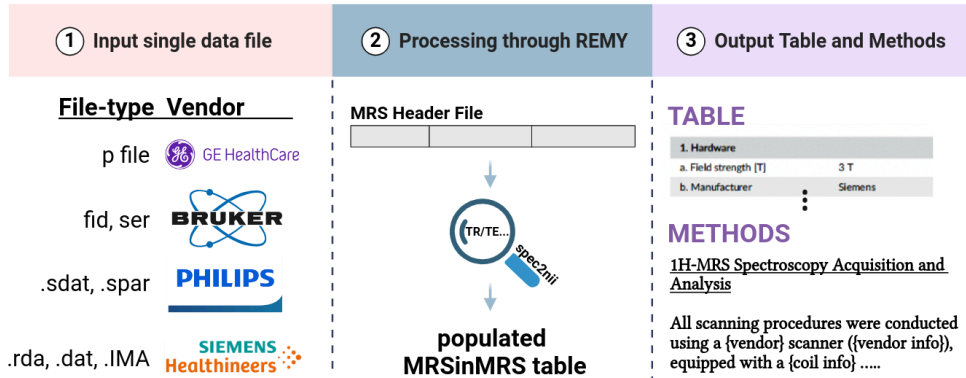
1 Input single data file

2 Processing through REMY

3 Output Table and Methods

File-type Vendor

p file GE HealthCare

fid, ser BRUKER

.sdat, .spar PHILIPS

.rda, .dat, .IMA SIEMENS Healthineers

MRS Header File

TR/TE...

spec2nii

populated MRSinMRS table

TABLE

| 1. Hardware | |
|---|---|
| a. Field strength [T] | 3 T |
| b. Manufacturer | Siemens |

METHODS

1H-MRS Spectroscopy Acquisition and Analysis

All scanning procedures were conducted using a {vendor} scanner ({vendor info}), equipped with a {coil info} .....